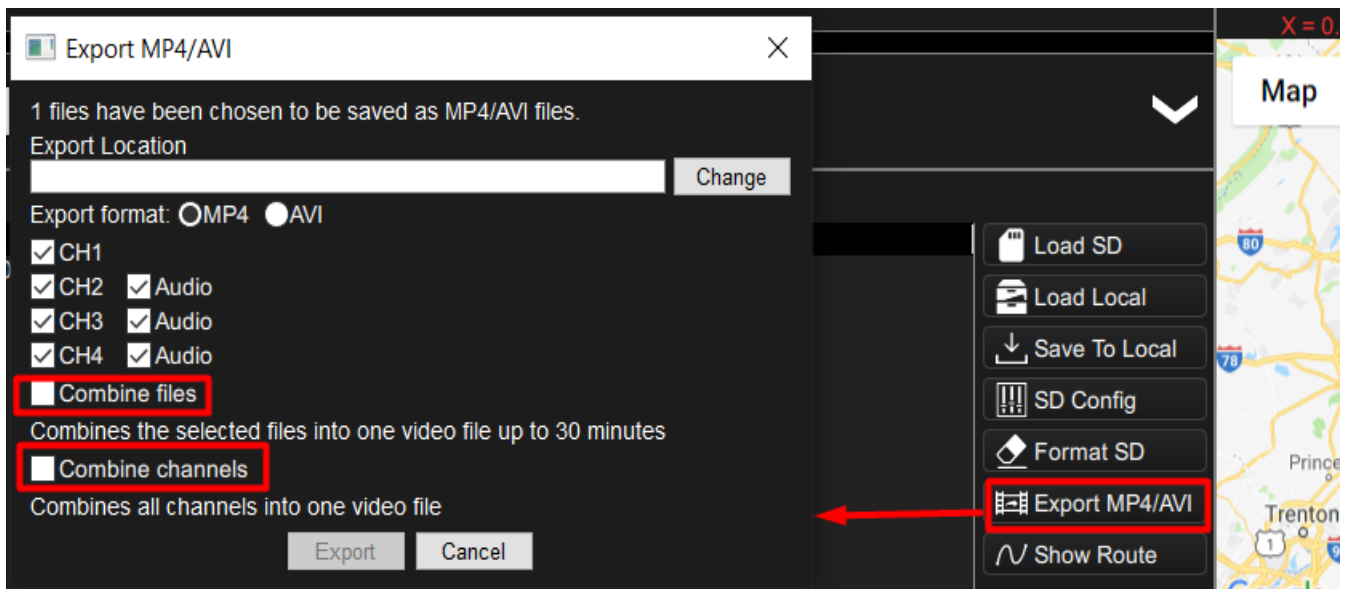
Export MP4/AVI

1 files have been chosen to be saved as MP4/AVI files.

Export Location

Change

Export format: MP4 AVI

CH1

CH2 Audio

CH3 Audio

CH4 Audio

Combine files

Combines the selected files into one video file up to 30 minutes

Combine channels

Combines all channels into one video file

Export Cancel

X = 0.

Map

Load SD

Load Local

Save To Local

SD Config

Format SD

Export MP4/AVI

Show Route

80

78

Prince

Trenton

1

9